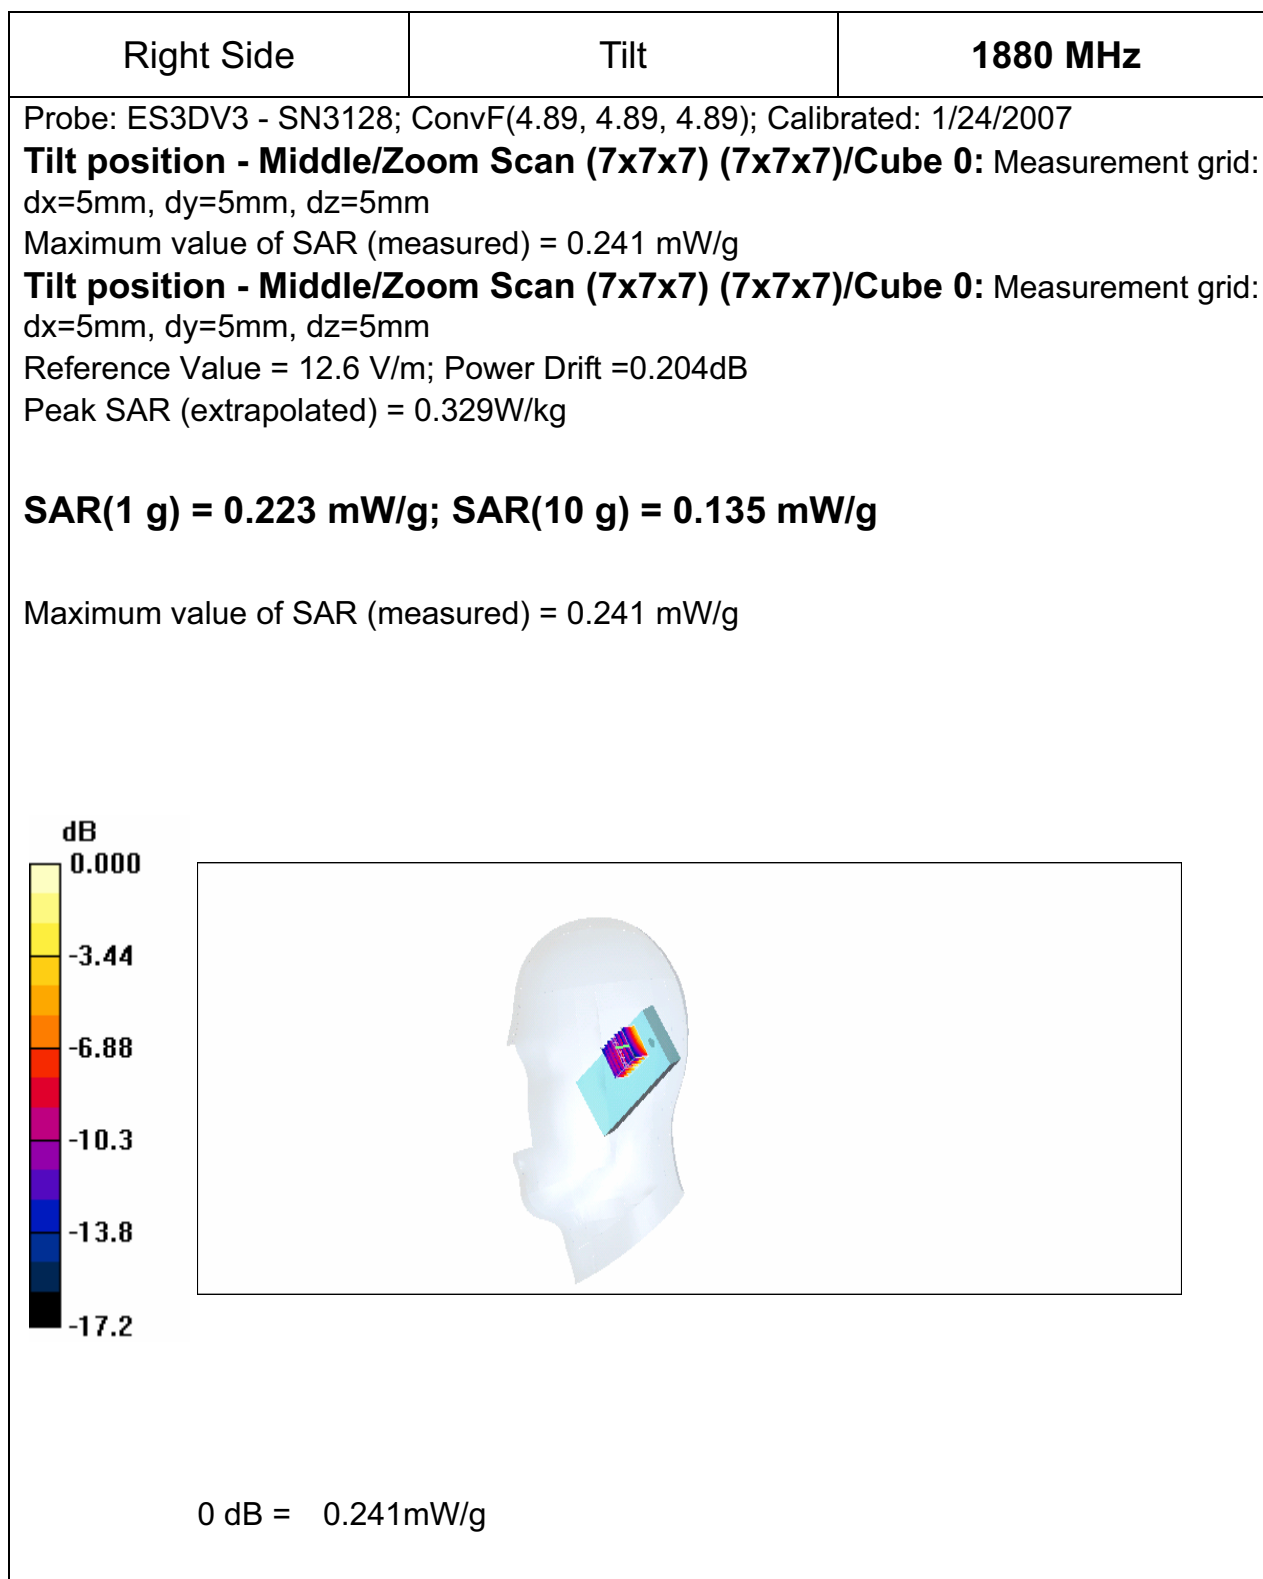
| Right Side | Tilt | **1880 MHz** |
|---|---|---|

Probe: ES3DV3 - SN3128; ConvF(4.89, 4.89, 4.89); Calibrated: 1/24/2007
**Tilt position - Middle/Zoom Scan (7x7x7) (7x7x7)/Cube 0:** Measurement grid: dx=5mm, dy=5mm, dz=5mm
Maximum value of SAR (measured) = 0.241 mW/g
**Tilt position - Middle/Zoom Scan (7x7x7) (7x7x7)/Cube 0:** Measurement grid: dx=5mm, dy=5mm, dz=5mm
Reference Value = 12.6 V/m; Power Drift =0.204dB
Peak SAR (extrapolated) = 0.329W/kg

**SAR(1 g) = 0.223 mW/g; SAR(10 g) = 0.135 mW/g**

Maximum value of SAR (measured) = 0.241 mW/g

dB
0.000
-3.44
-6.88
-10.3
-13.8
-17.2

0 dB = 0.241mW/g